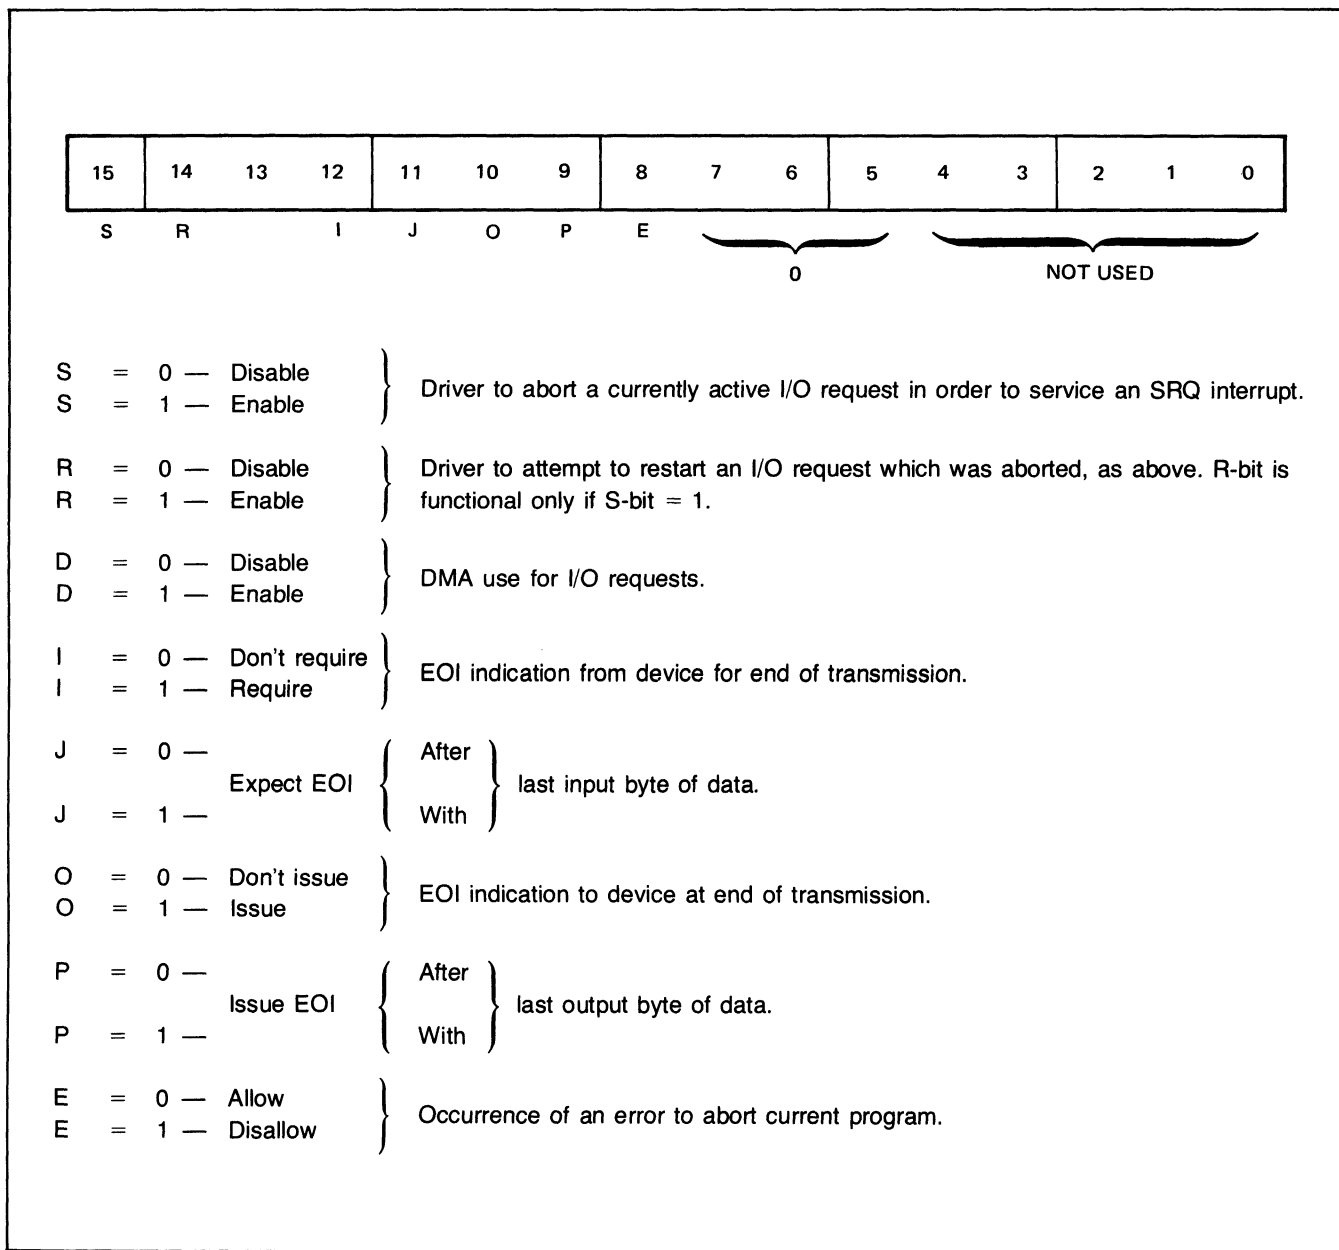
| 15 | 14 | 13 | 12 | 11 | 10 | 9 | 8 | 7 | 6 | 5 | 4 | 3 | 2 | 1 | 0 |
|---|---|---|---|---|---|---|---|---|---|---|---|---|---|---|---|
| S | R | | I | J | O | P | E | | | | | | | | |

0

NOT USED

S = 0 — Disable
S = 1 — Enable
Driver to abort a currently active I/O request in order to service an SRQ interrupt.

R = 0 — Disable
R = 1 — Enable
Driver to attempt to restart an I/O request which was aborted, as above. R-bit is functional only if S-bit = 1.

D = 0 — Disable
D = 1 — Enable
DMA use for I/O requests.

I = 0 — Don't require
I = 1 — Require
EOI indication from device for end of transmission.

J = 0 —
J = 1 —
Expect EOI After With last input byte of data.

O = 0 — Don't issue
O = 1 — Issue
EOI indication to device at end of transmission.

P = 0 —
P = 1 —
Issue EOI After With last output byte of data.

E = 0 — Allow
E = 1 — Disallow
Occurrence of an error to abort current program.